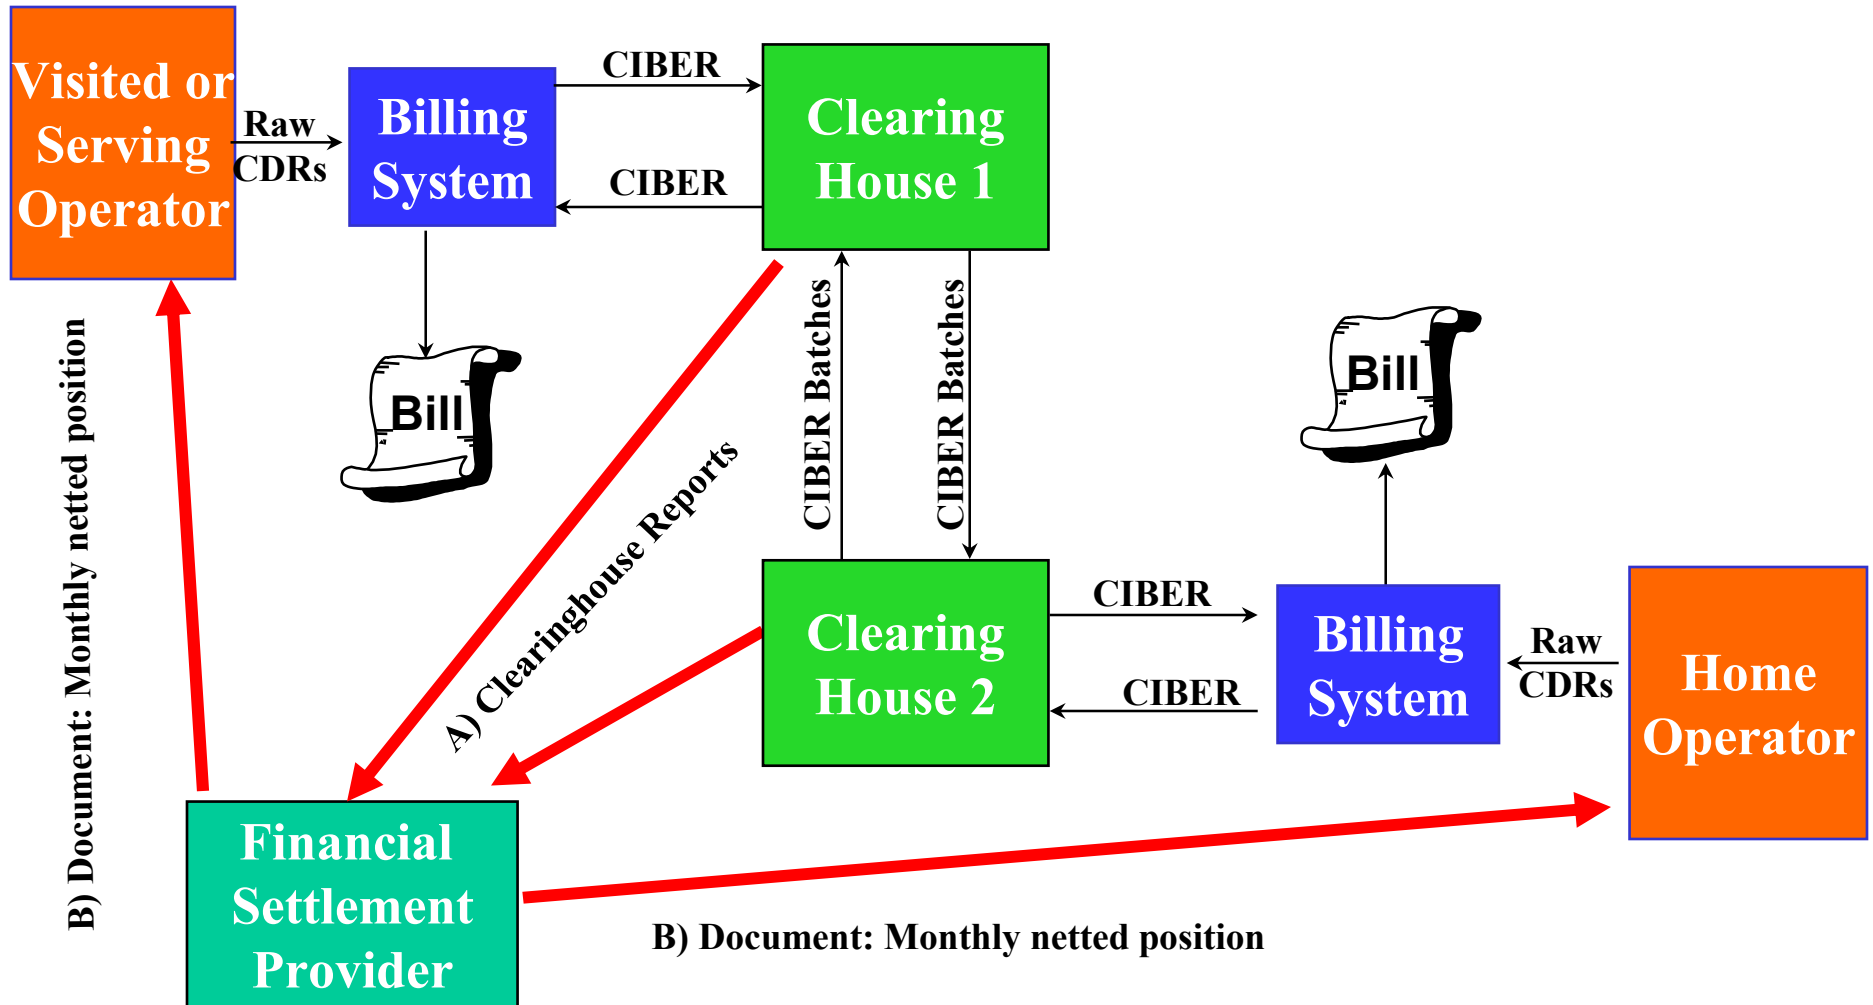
Visited or Serving Operator

Raw CDRs

Billing System

CIBER

CIBER

Clearing House 1

Bill

B) Document: Monthly netted position

A) Clearinghouse Reports

CIBER Batches

CIBER Batches

Bill

Clearing House 2

CIBER

CIBER

Billing System

Raw CDRs

Home Operator

Financial Settlement Provider

B) Document: Monthly netted position